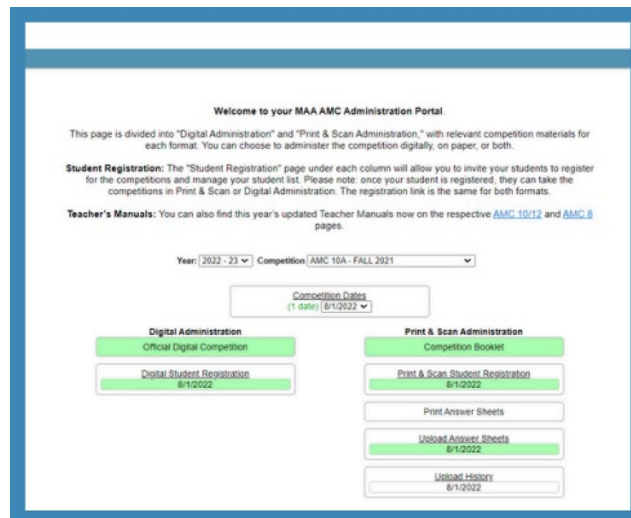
Welcome to your MAA AMC Administration Portal

This page is divided into "Digital Administration" and "Print & Scan Administration," with relevant competition materials for each format. You can choose to administer the competition digitally, on paper, or both.

Student Registration: The "Student Registration" page under each column will allow you to invite your students to register for the competitions and manage your student list. Please note: once your student is registered, they can take the competitions in Print & Scan or Digital Administration. The registration link is the same for both formats.

Teacher's Manuals: You can also find this year's updated Teacher Manuals now on the respective AMC 10/12 and AMC 8 pages.

Year: 2022 - 23 Competition AMC 10A - FALL 2021

Competition Dates
(1 date) 8/1/2022

Digital Administration

Official Digital Competition

Digital Student Registration
8/1/2022

Print & Scan Administration

Competition Booklet

Print & Scan Student Registration
8/1/2022

Print Answer Sheets

Upload Answer Sheets
8/1/2022

Upload History
8/1/2022